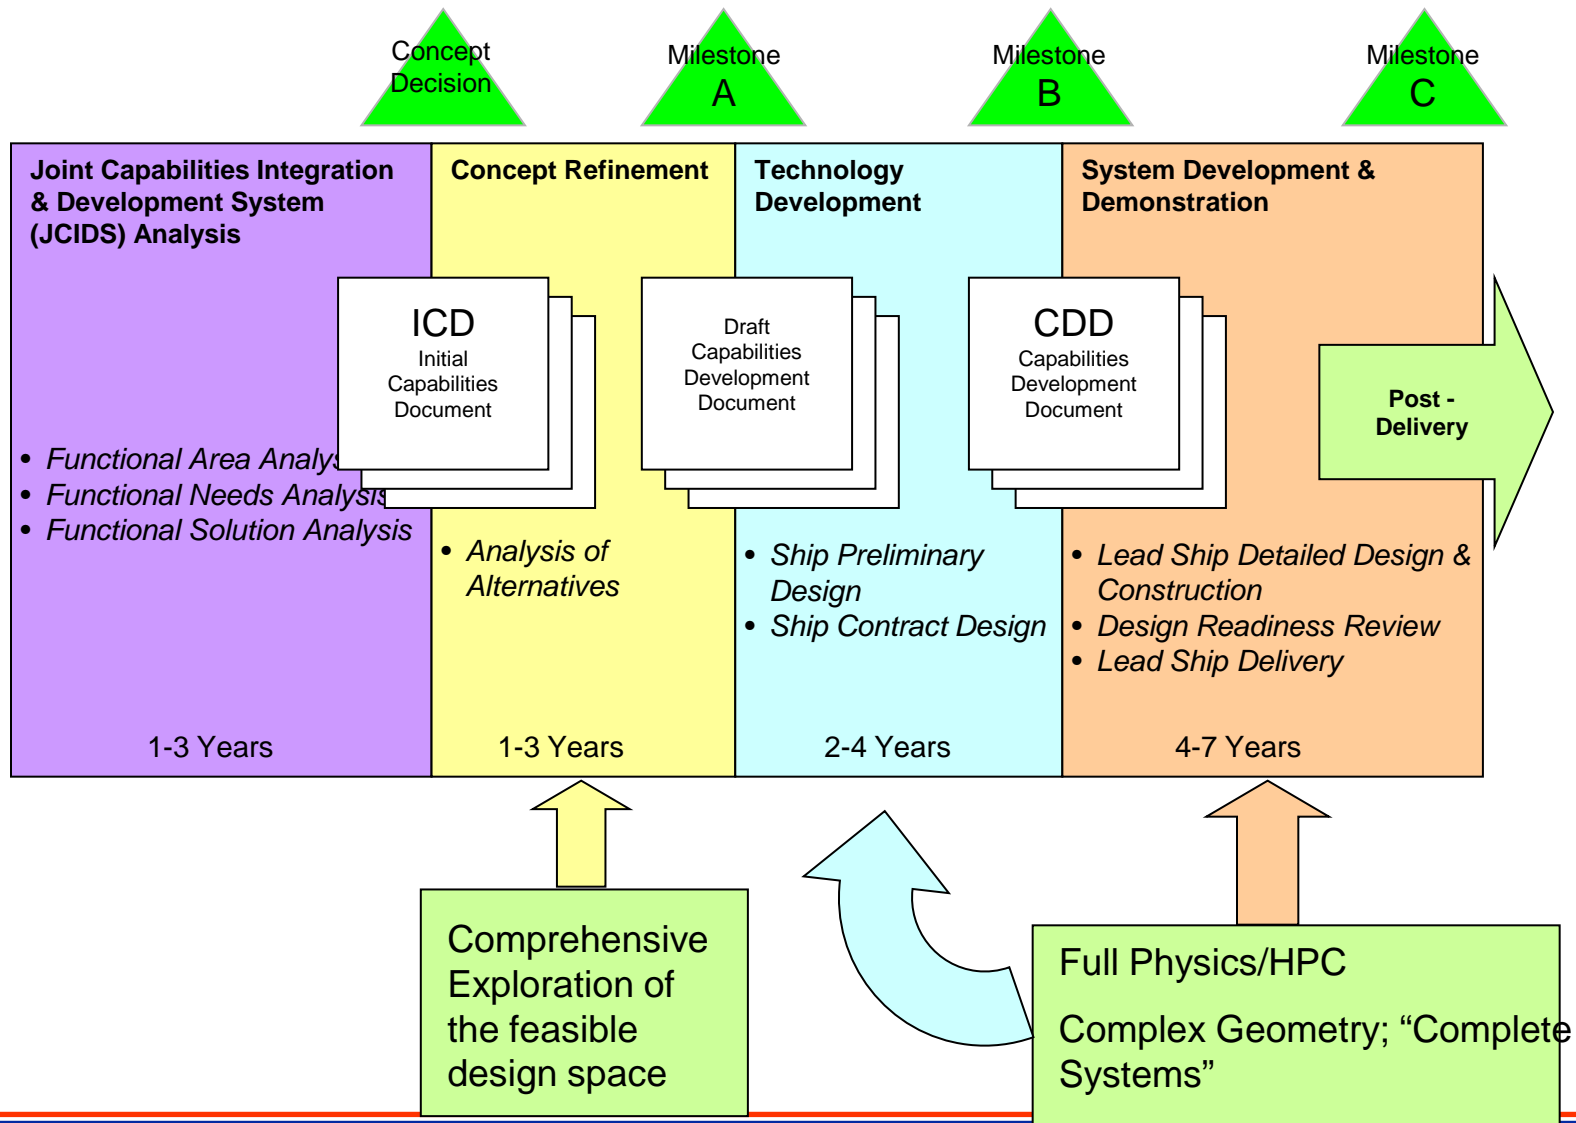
Concept Decision

Milestone A

Milestone B

Milestone C

Joint Capabilities Integration & Development System (JCIDS) Analysis

ICD
Initial Capabilities Document

- Functional Area Analys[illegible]
- Functional Needs Analysis
- Functional Solution Analysis

1-3 Years

Concept Refinement

- Analysis of Alternatives

1-3 Years

Technology Development

Draft Capabilities Development Document

- Ship Preliminary Design
- Ship Contract Design

2-4 Years

System Development & Demonstration

CDD
Capabilities Development Document

Post - Delivery

- Lead Ship Detailed Design & Construction
- Design Readiness Review
- Lead Ship Delivery

4-7 Years

Comprehensive Exploration of the feasible design space

Full Physics/HPC

Complex Geometry; “Complete Systems”